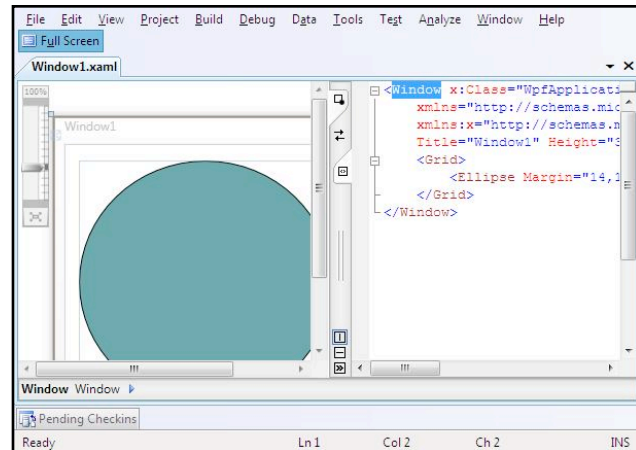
File Edit View Project Build Debug Data Tools Test Analyze Window Help

Full Screen

Window1.xaml

100%

Window1

<Window x:Class="WpfApplicati
xmlns="http://schemas.mic
xmlns:x="http://schemas.m
Title="Window1" Height="3
<Grid>
<Ellipse Margin="14,1
</Grid>
</Window>

Window Window

Pending Checkins

Ready Ln 1 Col 2 Ch 2 INS